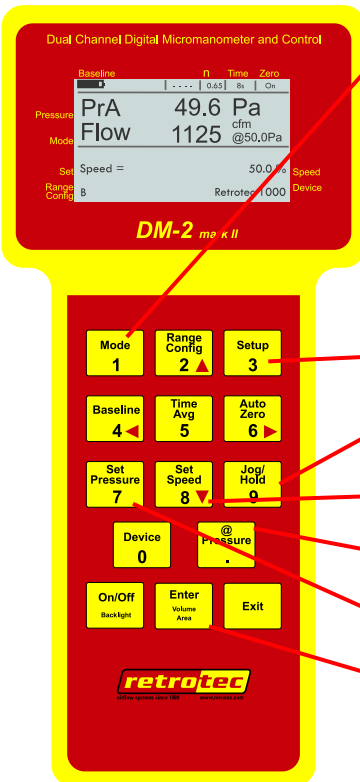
Dual Channel Digital Micromanometer and Control

Baseline
n
Time
Zero
- - - -
0.65
8s
On

Pressure
Mode
Set
Range Config

PrA 49.6 Pa
Flow 1125 cfm @50.0Pa

Speed = 50.0 %
B Retrotec 1000

Speed
Device

DM-2 mark II

Mode
1

Range Config
2 ▲

Setup
3

Baseline
4 ◀

Time Avg
5

Auto Zero
6 ▶

Set Pressure
7

Set Speed
8 ▼

Jog/ Hold
9

Device
0

@ Pressure
.

On/Off
Backlight

Enter
Volume Area

Exit

retrotec
yellow system since 1980
www.retrotec.com